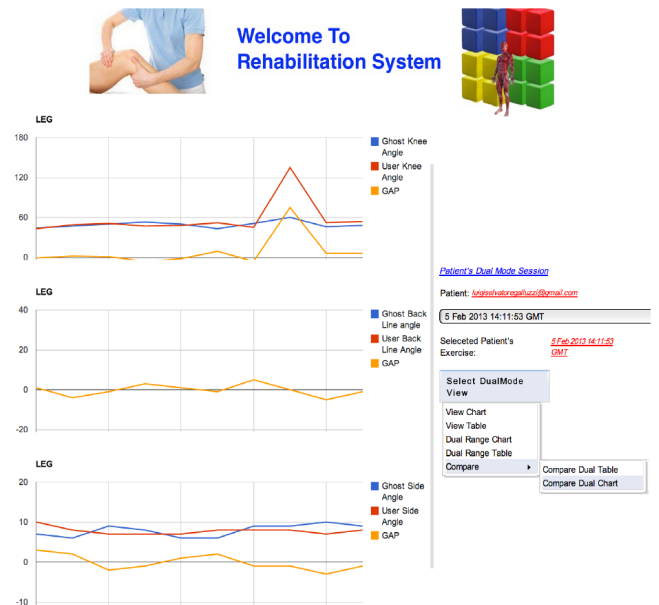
Welcome To Rehabilitation System

LEG

180
120
60
0

Ghost Knee Angle
User Knee Angle
GAP

LEG

40
20
0
-20

Ghost Back Line angle
User Back Line Angle
GAP

LEG

20
10
0
-10

Ghost Side Angle
User Side Angle
GAP

Patient's Dual Mode Session

Patient: luigisilvaloregalluzzi@gmail.com

5 Feb 2013 14:11:53 GMT

Seleceted Patient's Exercise: 5 Feb 2013 14:11:53 GMT

Select DualMode View

View Chart
View Table
Dual Range Chart
Dual Range Table
Compare

Compare Dual Table
Compare Dual Chart